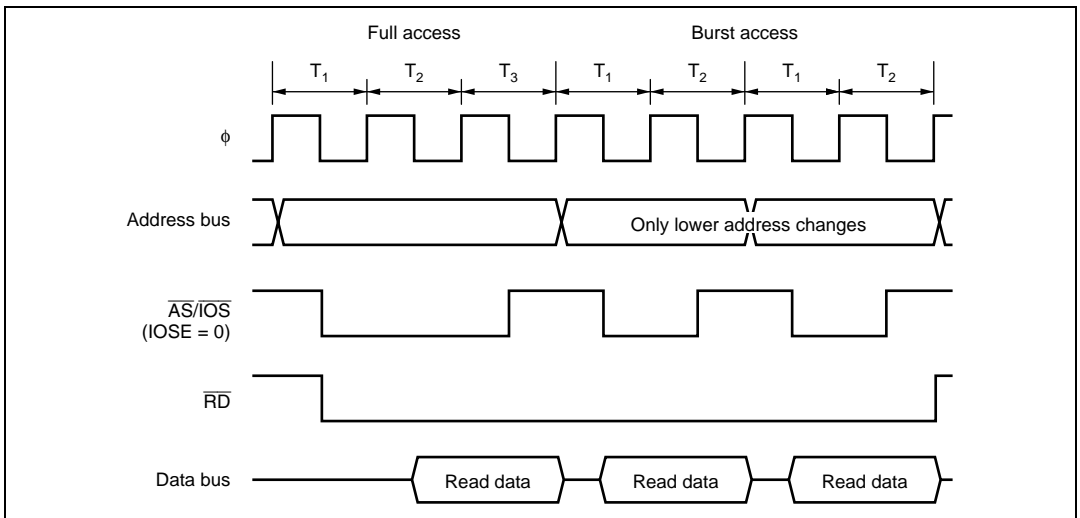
Full access

Burst access

$T_1$ $T_2$ $T_3$ $T_1$ $T_2$ $T_1$ $T_2$

$\phi$

Address bus

Only lower address changes

$\overline{AS}/\overline{IOS}$ (IOSE = 0)

$\overline{RD}$

Data bus

Read data

Read data

Read data